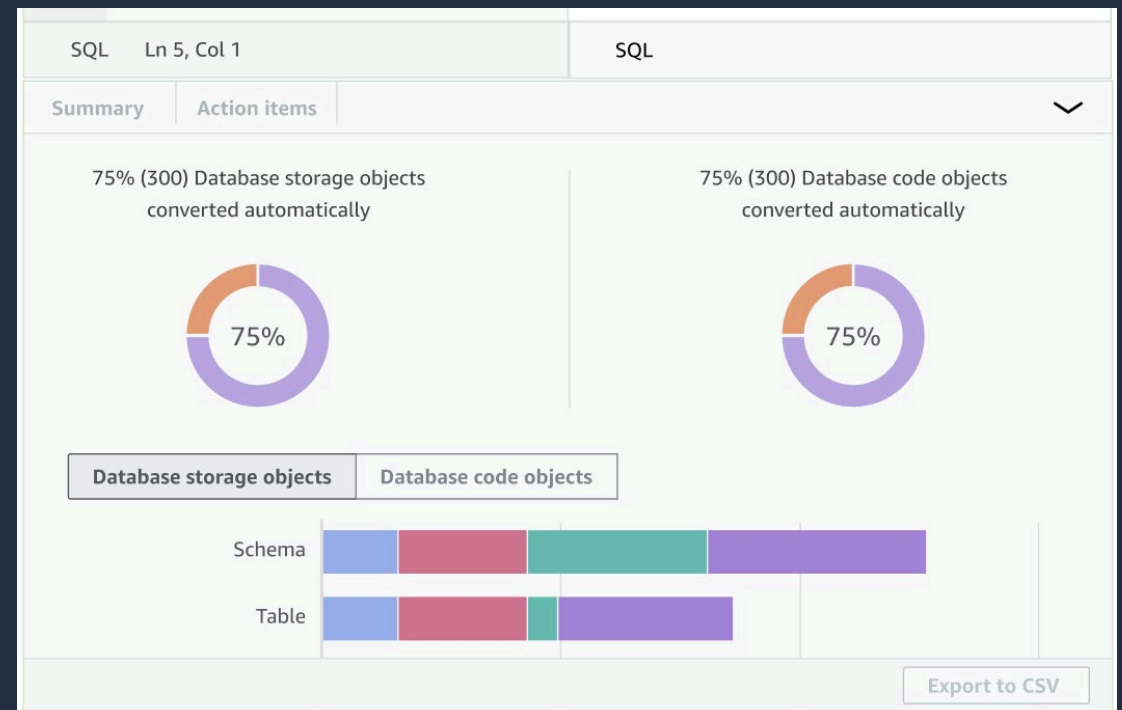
SQL Ln 5, Col 1

SQL

Summary Action items

75% (300) Database storage objects converted automatically

75%

75% (300) Database code objects converted automatically

75%

Database storage objects Database code objects

Schema

Table

Export to CSV